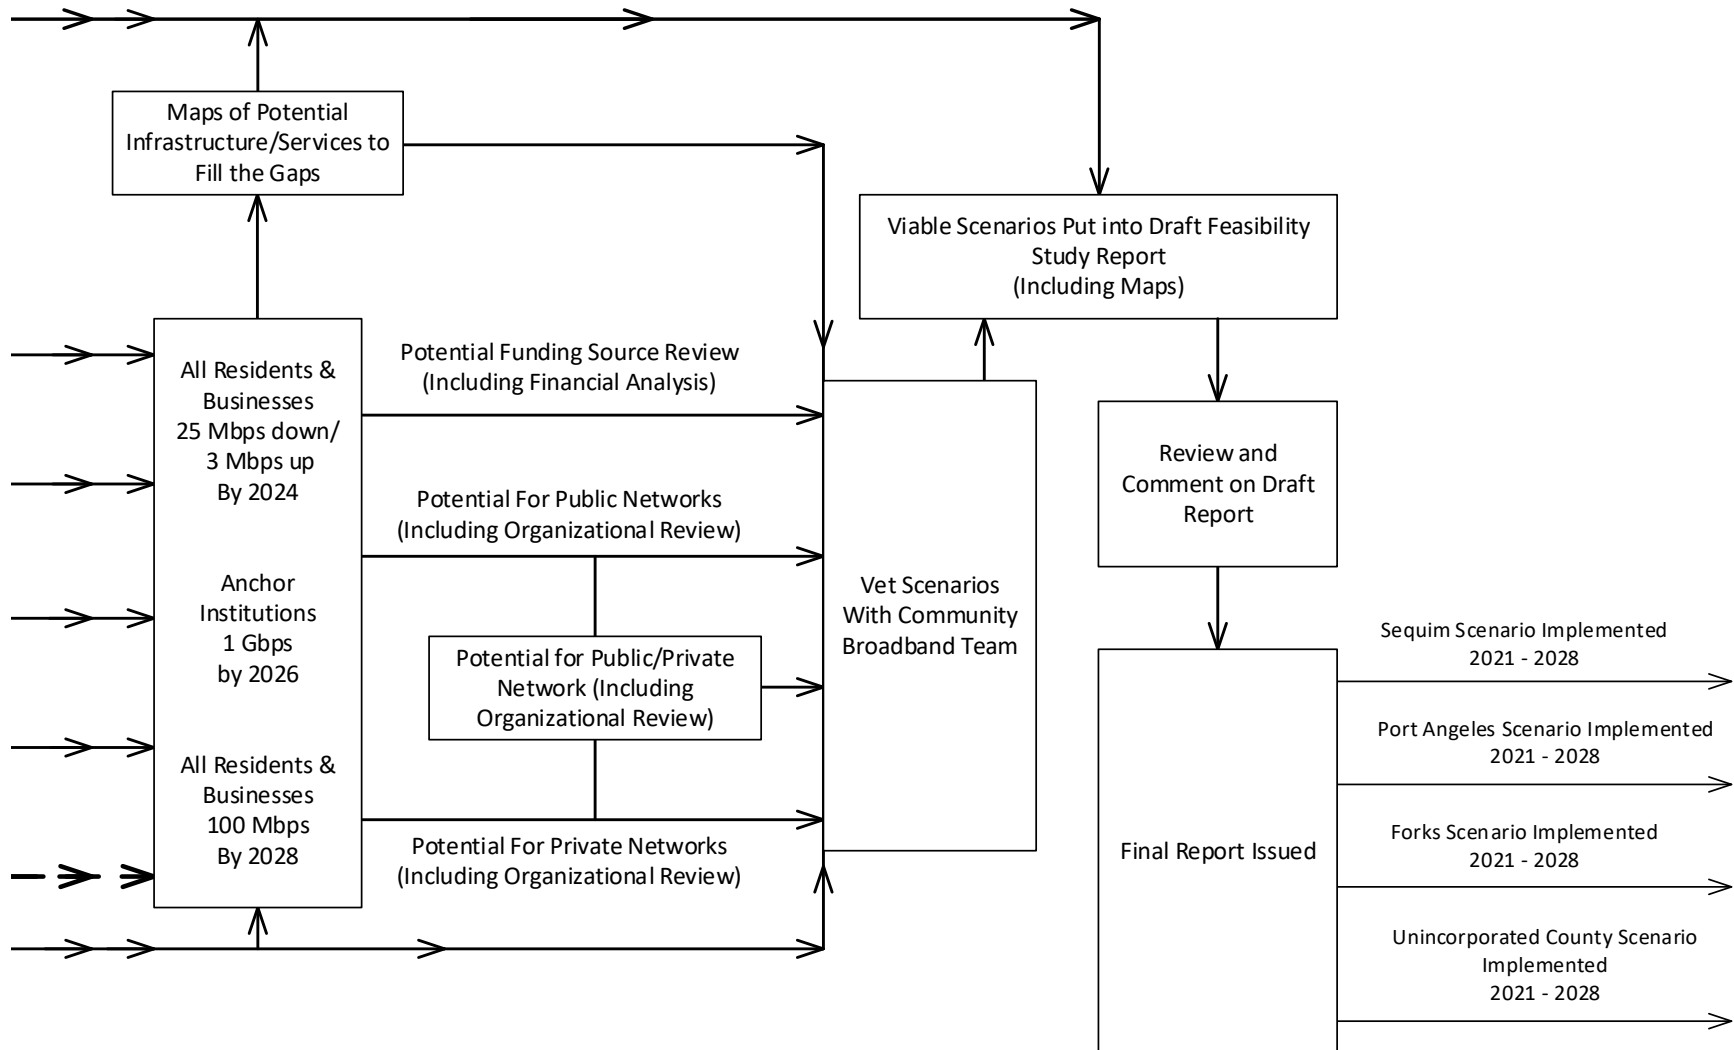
Maps of Potential Infrastructure/Services to Fill the Gaps

Viable Scenarios Put into Draft Feasibility Study Report (Including Maps)

All Residents & Businesses 25 Mbps down/ 3 Mbps up By 2024

Anchor Institutions 1 Gbps by 2026

All Residents & Businesses 100 Mbps By 2028

Potential Funding Source Review (Including Financial Analysis)

Potential For Public Networks (Including Organizational Review)

Potential for Public/Private Network (Including Organizational Review)

Potential For Private Networks (Including Organizational Review)

Vet Scenarios With Community Broadband Team

Review and Comment on Draft Report

Final Report Issued

Sequim Scenario Implemented 2021 - 2028

Port Angeles Scenario Implemented 2021 - 2028

Forks Scenario Implemented 2021 - 2028

Unincorporated County Scenario Implemented 2021 - 2028